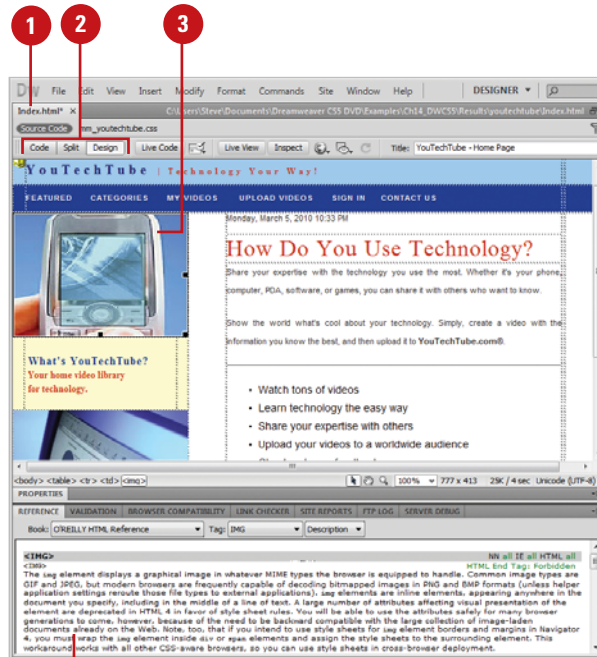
1 2 3

DW File Edit View Insert Modify Format Commands Site Window Help DESIGNER

Index.html* × C:\Users\Steve\Documents\Dreamweaver CS5 DVD\Examples\Ch14_DWCS5\Results\youtechtube\Index.html

Source Code mm_youtechtube.css

Code Split Design Live Code Live View Inspect Title: YouTechTube - Home Page

YouTechTube | Technology Your Way!

FEATURED CATEGORIES MY VIDEOS UPLOAD VIDEOS SIGN IN CONTACT US

Monday, March 5, 2010 10:33 PM

How Do You Use Technology?

Share your expertise with the technology you use the most. Whether it's your phone, computer, PDA, software, or games, you can share it with others who want to know.

Show the world what's cool about your technology. Simply, create a video with the information you know the best, and then upload it to YouTechTube.com®.

What's YouTechTube?
Your home video library for technology.

- Watch tons of videos
- Learn technology the easy way
- Share your expertise with others
- Upload your videos to a worldwide audience

<body> <table> <tr> <td> <img> 100% 777 x 413 25K / 4 sec Unicode (UTF-8)

PROPERTIES

REFERENCE VALIDATION BROWSER COMPATIBILITY LINK CHECKER SITE REPORTS FTP LOG SERVER DEBUG

Book: O'REILLY HTML Reference Tag: IMG Description

<IMG> NN all IE all HTML all
<IMG> HTML End Tag: Forbidden
The img element displays a graphical image in whatever MIME types the browser is equipped to handle. Common image types are GIF and JPEG, but modern browsers are frequently capable of decoding bitmapped images in PNG and BMP formats (unless helper application settings reroute those file types to external applications). img elements are inline elements, appearing anywhere in the document you specify, including in the middle of a line of text. A large number of attributes affecting visual presentation of the element are deprecated in HTML 4 in favor of style sheet rules. You will be able to use the attributes safely for many browser generations to come, however, because of the need to be backward compatible with the large collection of image-laden documents already on the Web. Note, too, that if you intend to use style sheets for img element borders and margins in Navigator 4, you must wrap the img element inside div or span elements and assign the style sheets to the surrounding element. This workaround works with all other CSS-aware browsers, so you can use style sheets in cross-browser deployment.